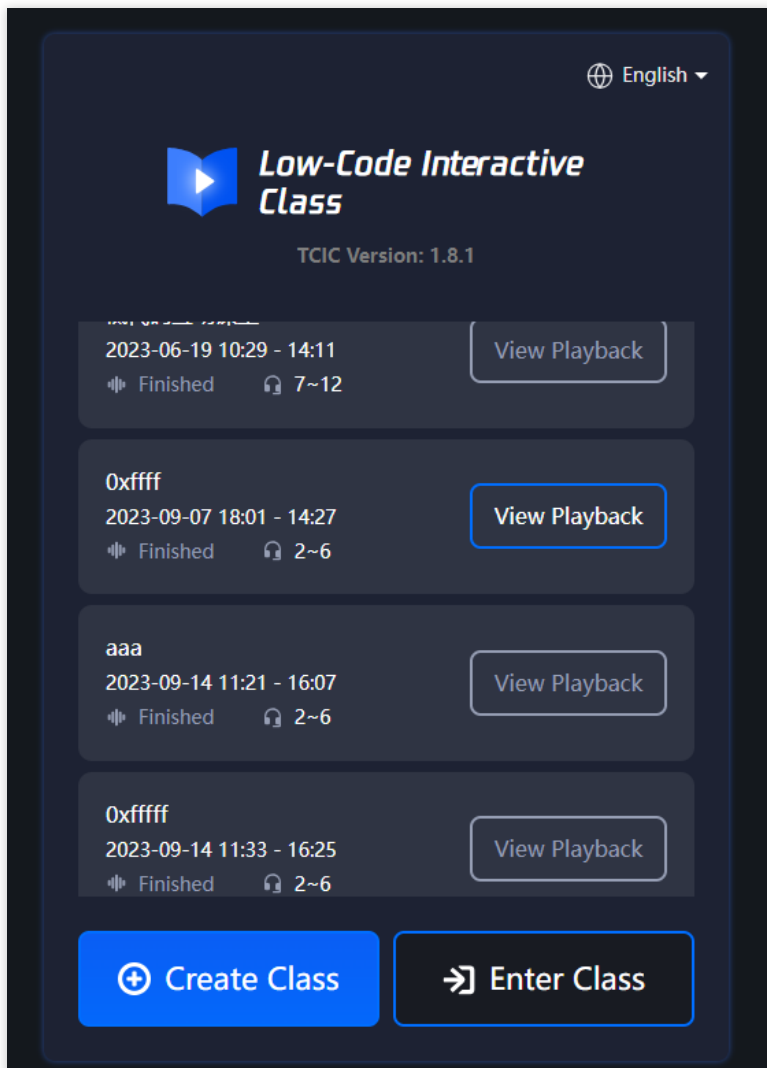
English

Low-Code Interactive Class

TCIC Version: 1.8.1

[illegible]
2023-06-19 10:29 - 14:11
Finished 7~12
View Playback

0xffff
2023-09-07 18:01 - 14:27
Finished 2~6
View Playback

aaa
2023-09-14 11:21 - 16:07
Finished 2~6
View Playback

0xfffff
2023-09-14 11:33 - 16:25
Finished 2~6
View Playback

Create Class
Enter Class